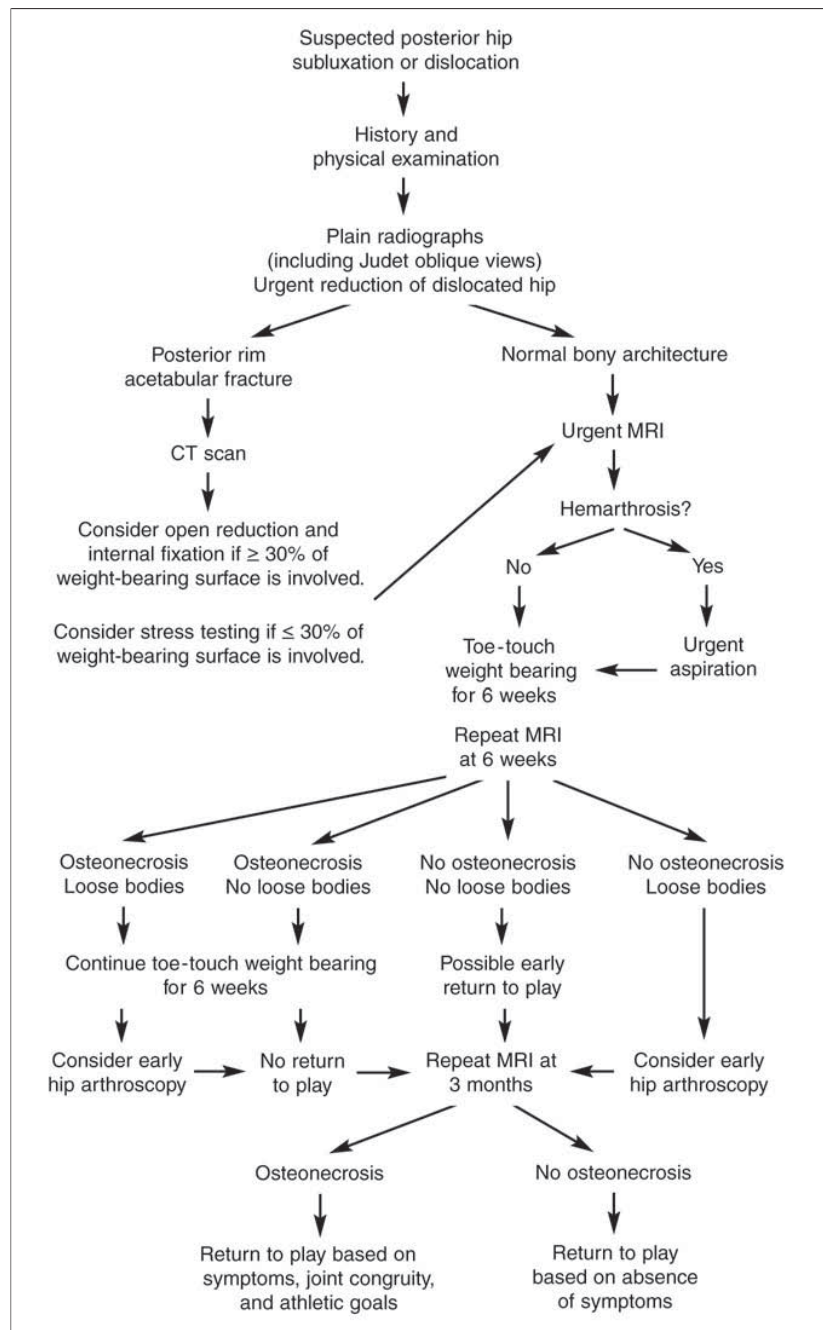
Suspected posterior hip subluxation or dislocation

History and physical examination

Plain radiographs (including Judet oblique views) Urgent reduction of dislocated hip

Posterior rim acetabular fracture

CT scan

Consider open reduction and internal fixation if ≥ 30% of weight-bearing surface is involved.

Consider stress testing if ≤ 30% of weight-bearing surface is involved.

Normal bony architecture

Urgent MRI

Hemarthrosis?

No

Yes

Toe-touch weight bearing for 6 weeks

Urgent aspiration

Repeat MRI at 6 weeks

Osteonecrosis Loose bodies

Osteonecrosis No loose bodies

No osteonecrosis No loose bodies

No osteonecrosis Loose bodies

Continue toe-touch weight bearing for 6 weeks

Possible early return to play

Consider early hip arthroscopy

No return to play

Repeat MRI at 3 months

Consider early hip arthroscopy

Osteonecrosis

No osteonecrosis

Return to play based on symptoms, joint congruity, and athletic goals

Return to play based on absence of symptoms